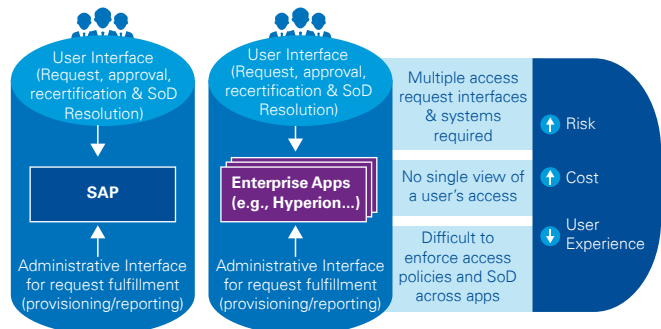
User Interface (Request, approval, recertification & SoD Resolution)

SAP

Administrative Interface for request fulfillment (provisioning/reporting)

User Interface (Request, approval, recertification & SoD Resolution)

Enterprise Apps (e.g., Hyperion...)

Administrative Interface for request fulfillment (provisioning/reporting)

Multiple access request interfaces & systems required

No single view of a user's access

Difficult to enforce access policies and SoD across apps

Risk

Cost

User Experience